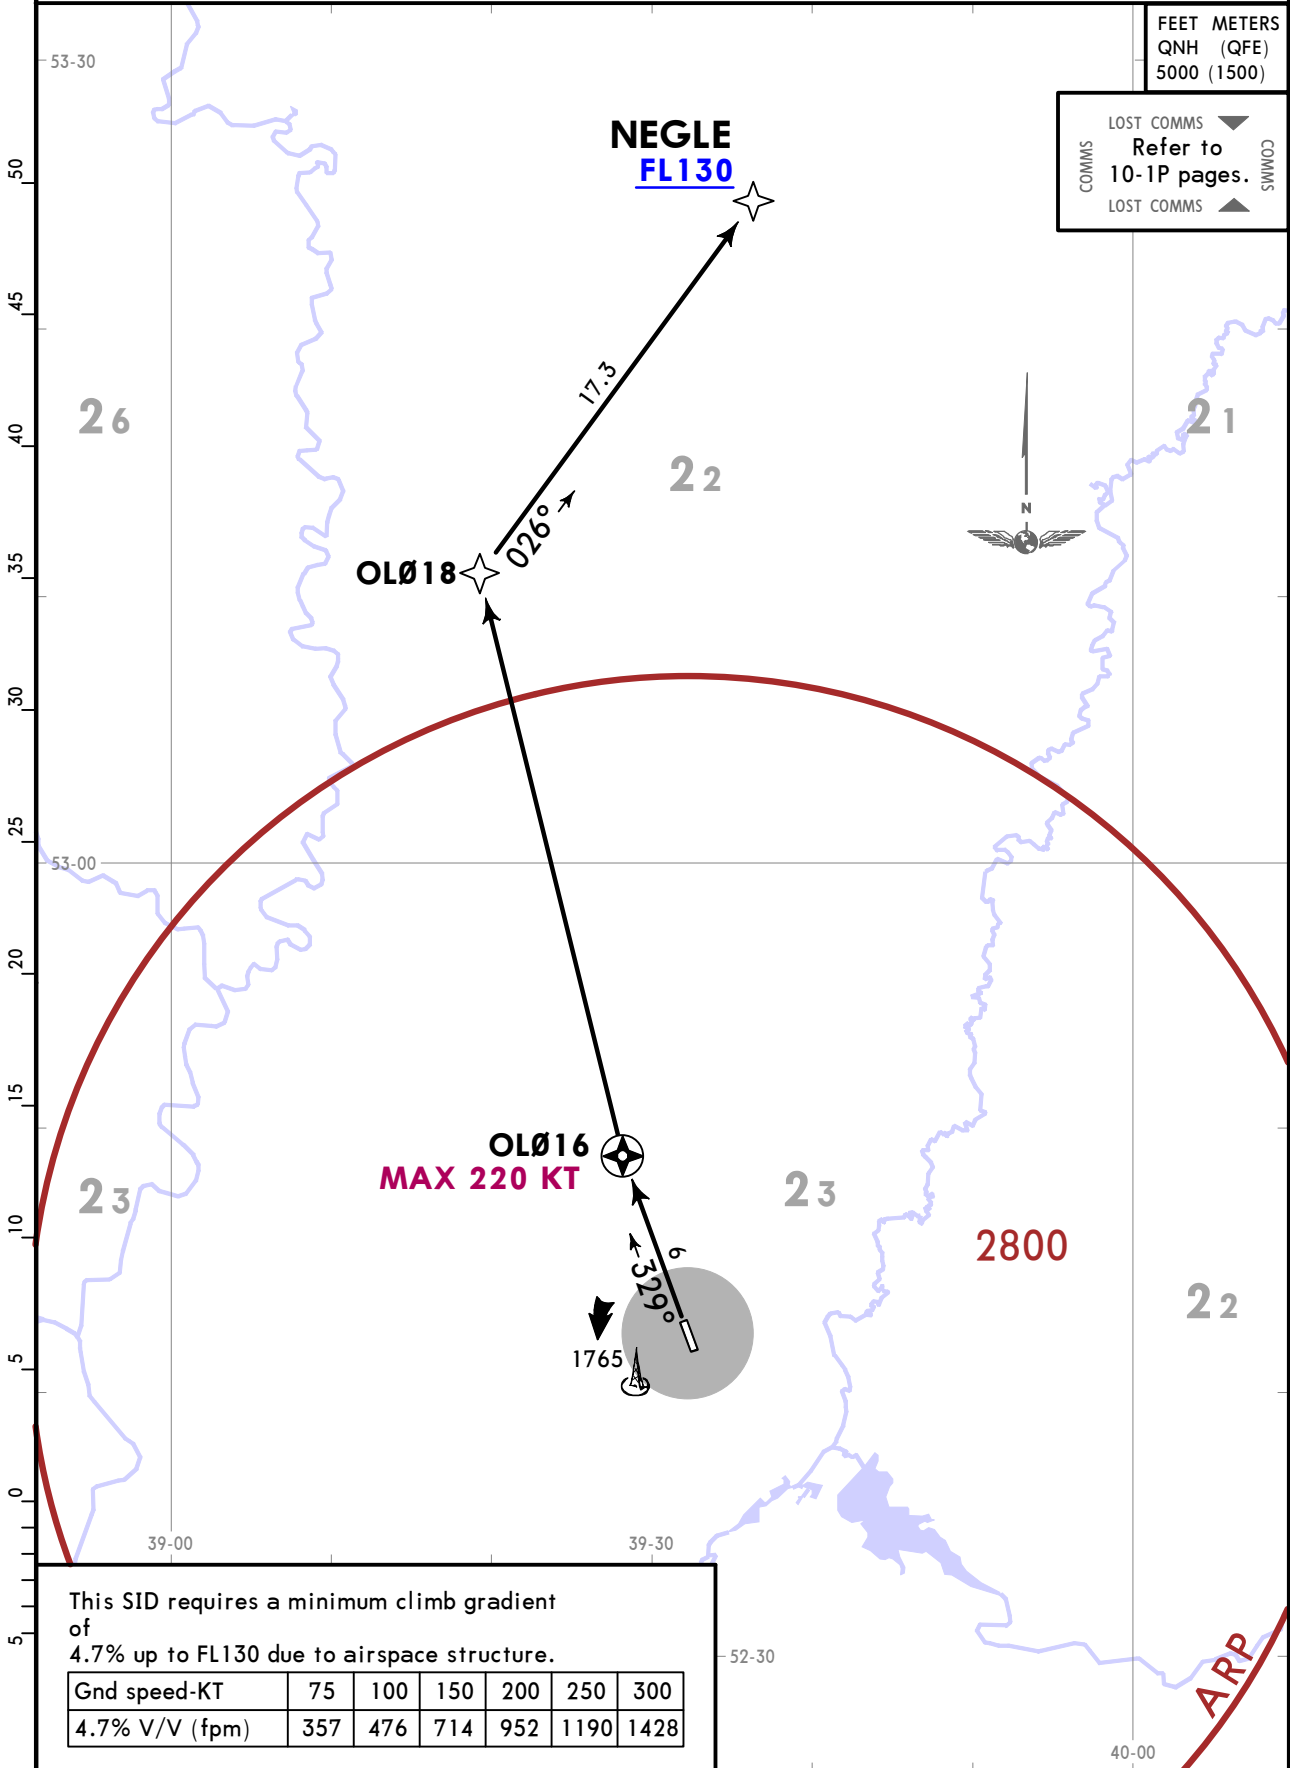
FEET METERS
QNH (QFE)
5000 (1500)

LOST COMMS
Refer to
10-1P pages.
LOST COMMS
COMMS
COMMS

53-30
50
45
40
35
30
25
20
15
10
5
0
5

NEGLE
FL130

17.3
026°

2 6
2 2
2 1
N

OLØ18

53-00

OLØ16
MAX 220 KT

2 3
2 3
2800
2 2

6
329°
1765

39-00
39-30
52-30
40-00
ARP

This SID requires a minimum climb gradient of
4.7% up to FL130 due to airspace structure.

| Gnd speed-KT | 75 | 100 | 150 | 200 | 250 | 300 |
|---|---|---|---|---|---|---|
| 4.7% V/V (fpm) | 357 | 476 | 714 | 952 | 1190 | 1428 |